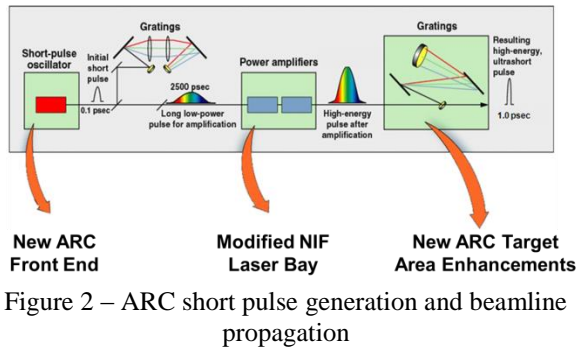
Short-pulse oscillator

Initial short pulse

0.1 psec

Gratings

2500 psec

Long low-power pulse for amplification

Power amplifiers

High-energy pulse after amplification

Gratings

Resulting high-energy, ultrashort pulse

1.0 psec

New ARC Front End

Modified NIF Laser Bay

New ARC Target Area Enhancements

Figure 2 – ARC short pulse generation and beamline propagation